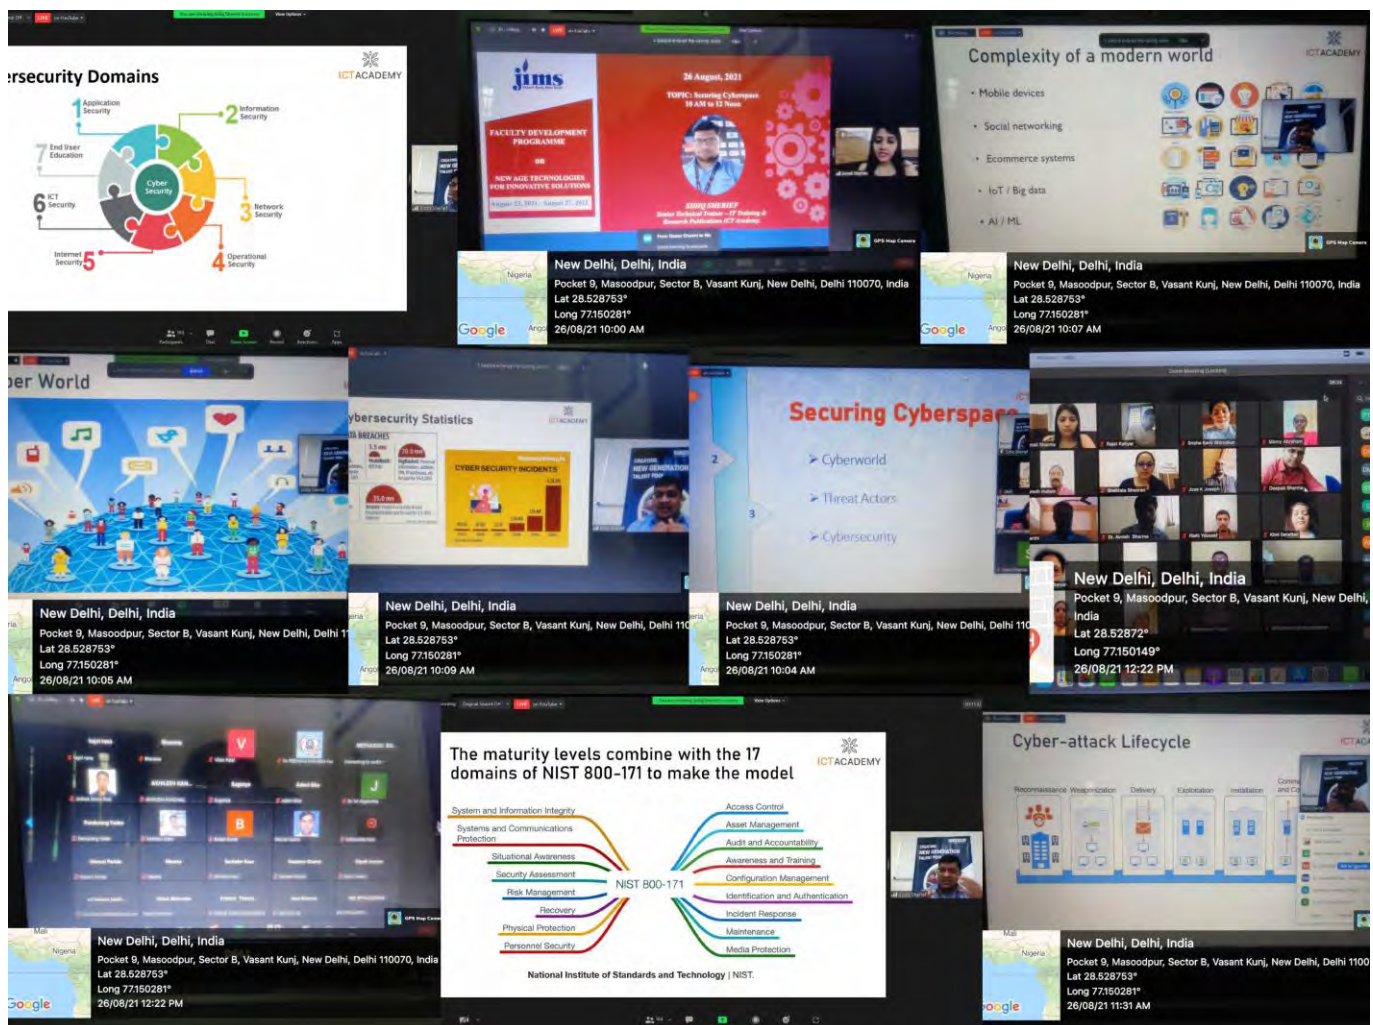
ersecurity Domains

ICTACADEMY

1 Application Security
2 Information Security
3 Network Security
4 Operational Security
5 Internet Security
6 ICT Security
7 End User Education

Cyber Security

jims

26 August, 2021
TOPIC: Securing Cyberspace
10 AM to 12 Noon

FACULTY DEVELOPMENT PROGRAMME
on
NEW AGE TECHNOLOGIES FOR INNOVATIVE SOLUTIONS

Nigeria
Google
New Delhi, Delhi, India
Pocket 9, Masoodpur, Sector B, Vasant Kunj, New Delhi, Delhi 110070, India
Lat 28.528753°
Long 77.150281°
26/08/21 10:00 AM

Complexity of a modern world

ICTACADEMY

• Mobile devices
• Social networking
• Ecommerce systems
• IoT / Big data
• AI / ML

Nigeria
Google
New Delhi, Delhi, India
Pocket 9, Masoodpur, Sector B, Vasant Kunj, New Delhi, Delhi 110070, India
Lat 28.528753°
Long 77.150281°
26/08/21 10:07 AM

ber World

New Delhi, Delhi, India
Pocket 9, Masoodpur, Sector B, Vasant Kunj, New Delhi, Delhi 1
Lat 28.528753°
Long 77.150281°
26/08/21 10:05 AM

ybersecurity Statistics

ICTACADEMY

CYBER SECURITY INCIDENTS

New Delhi, Delhi, India
Pocket 9, Masoodpur, Sector B, Vasant Kunj, New Delhi, Delhi 110
Lat 28.528753°
Long 77.150281°
26/08/21 10:09 AM

Securing Cyberspa

2
➢ Cyberworld
➢ Threat Actors
3
➢ Cybersecurity

New Delhi, Delhi, India
Pocket 9, Masoodpur, Sector B, Vasant Kunj, New Delhi, Delhi 110
Lat 28.528753°
Long 77.150281°
26/08/21 10:04 AM

New Delhi, Delhi, India
Pocket 9, Masoodpur, Sector B, Vasant Kunj, New Delhi, India
Lat 28.52872°
Long 77.150149°
26/08/21 12:22 PM

V
B
J

Nigeria
Google
New Delhi, Delhi, India
Pocket 9, Masoodpur, Sector B, Vasant Kunj, New Delhi, Delhi 110070, India
Lat 28.528753°
Long 77.150281°
26/08/21 12:22 PM

The maturity levels combine with the 17 domains of NIST 800-171 to make the model

ICTACADEMY

System and Information Integrity
Systems and Communications Protection
Situational Awareness
Security Assessment
Risk Management
Recovery
Physical Protection
Personnel Security
NIST 800-171
Access Control
Asset Management
Audit and Accountability
Awareness and Training
Configuration Management
Identification and Authentication
Incident Response
Maintenance
Media Protection

National Institute of Standards and Technology | NIST.

Cyber-attack Lifecycle

Reconnaissance Weaponization Delivery Exploitation Installation

Nigeria
Google
New Delhi, Delhi, India
Pocket 9, Masoodpur, Sector B, Vasant Kunj, New Delhi, Delhi 1100
Lat 28.528753°
Long 77.150281°
26/08/21 11:31 AM